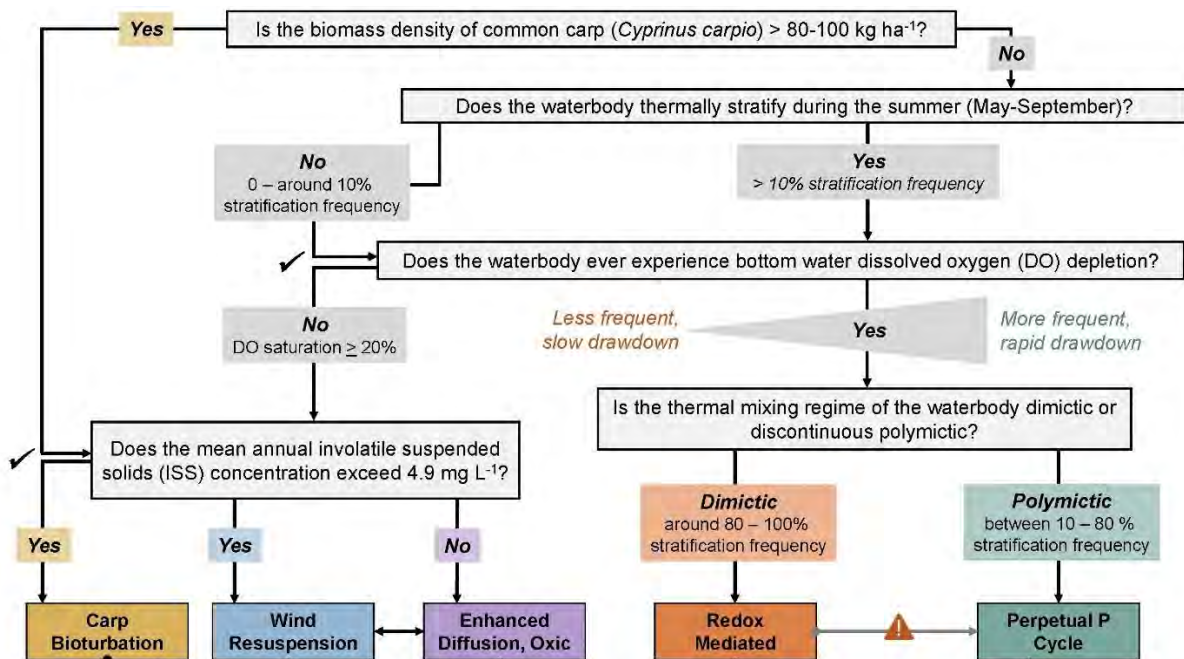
Yes

Is the biomass density of common carp (*Cyprinus carpio*) > 80-100 kg ha$^{-1}$?

No

Does the waterbody thermally stratify during the summer (May-September)?

No
0 – around 10% stratification frequency

Yes
> 10% stratification frequency

✓

Does the waterbody ever experience bottom water dissolved oxygen (DO) depletion?

No
DO saturation $\geq$ 20%

Less frequent, slow drawdown

Yes

More frequent, rapid drawdown

Is the thermal mixing regime of the waterbody dimictic or discontinuous polymictic?

✓

Does the mean annual involatile suspended solids (ISS) concentration exceed 4.9 mg L$^{-1}$?

Yes

Yes

No

Dimictic
around 80 – 100% stratification frequency

Polymictic
between 10 – 80 % stratification frequency

Carp Bioturbation

Wind Resuspension

Enhanced Diffusion, Oxic

Redox Mediated

!

Perpetual P Cycle